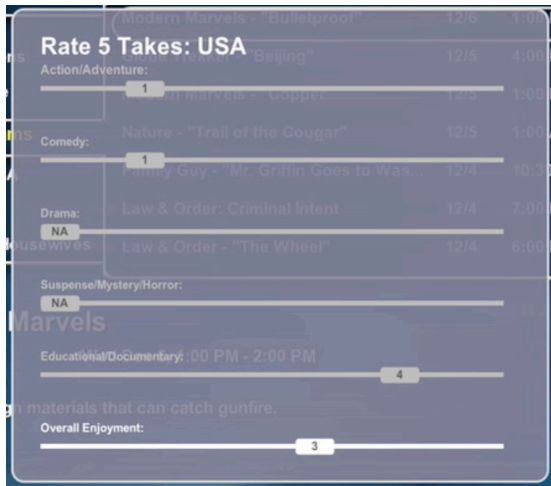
Rate 5 Takes: USA

Action/Adventure:

1

Comedy:

1

Drama:

NA

Suspense/Mystery/Horror:

NA

Educational/Documentary:

4

Overall Enjoyment:

3

Modern Marvels - "Bulletproof" 12/6 1:00

Globe Trekker - "Beijing" 12/5 4:00

Modern Marvels - "Copper" 12/5 1:00

Nature - "Trail of the Cougar" 12/5 1:00

Family Guy - "Mr. Griffin Goes to Was... 12/4 10:3

Law & Order: Criminal Intent 12/4 7:00

Law & Order - "The Wheel" 12/4 6:00

Marvels

:00 PM - 2:00 PM

materials that can catch gunfire.